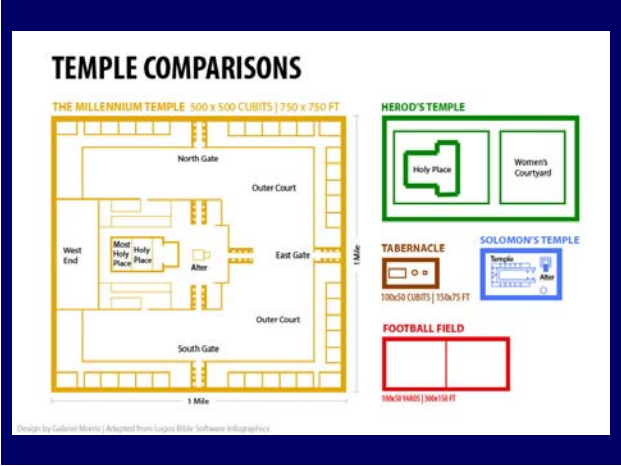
TEMPLE COMPARISONS

THE MILLENNIUM TEMPLE 500 x 500 CUBITS | 750 x 750 FT

North Gate

Outer Court

West End

Most Holy Place

Holy Place

Alter

East Gate

Outer Court

South Gate

1 Mile

1 Mile

HEROD'S TEMPLE

Holy Place

Women's Courtyard

TABERNACLE

100x50 CUBITS | 150x75 FT

SOLOMON'S TEMPLE

Temple

Alter

FOOTBALL FIELD

100x50 YARDS | 300x150 FT

Design by Gabriel Morris | Adapted from Logos Bible Software Infographics